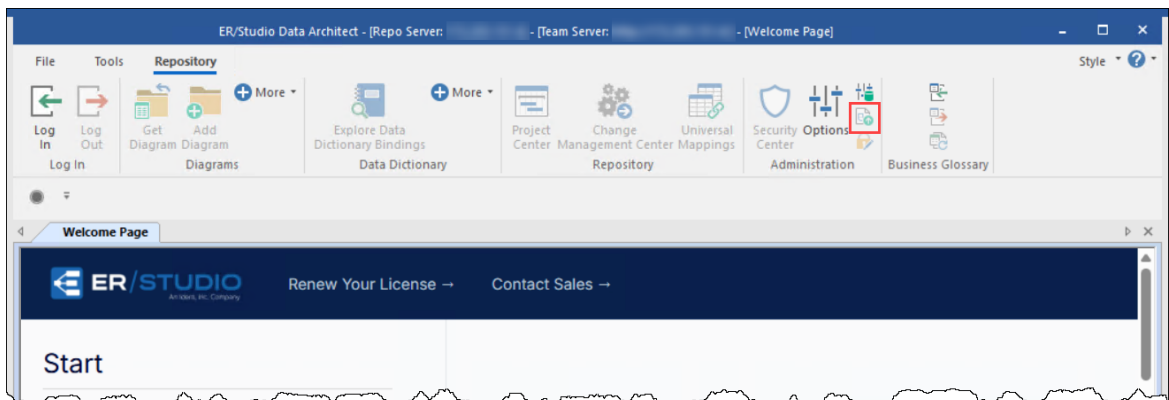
ER/Studio Data Architect - [Repo Server: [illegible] - [Team Server: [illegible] - [Welcome Page]

File Tools Repository

Style ?

Log In Log Out
Log In

Get Diagram Add Diagram More
Diagrams

Explore Data Dictionary Bindings More
Data Dictionary

Project Center Change Management Center Universal Mappings
Repository

Security Center Options
Administration

Business Glossary

Welcome Page

ER/STUDIO An Idera, Inc. Company

Renew Your License →

Contact Sales →

Start